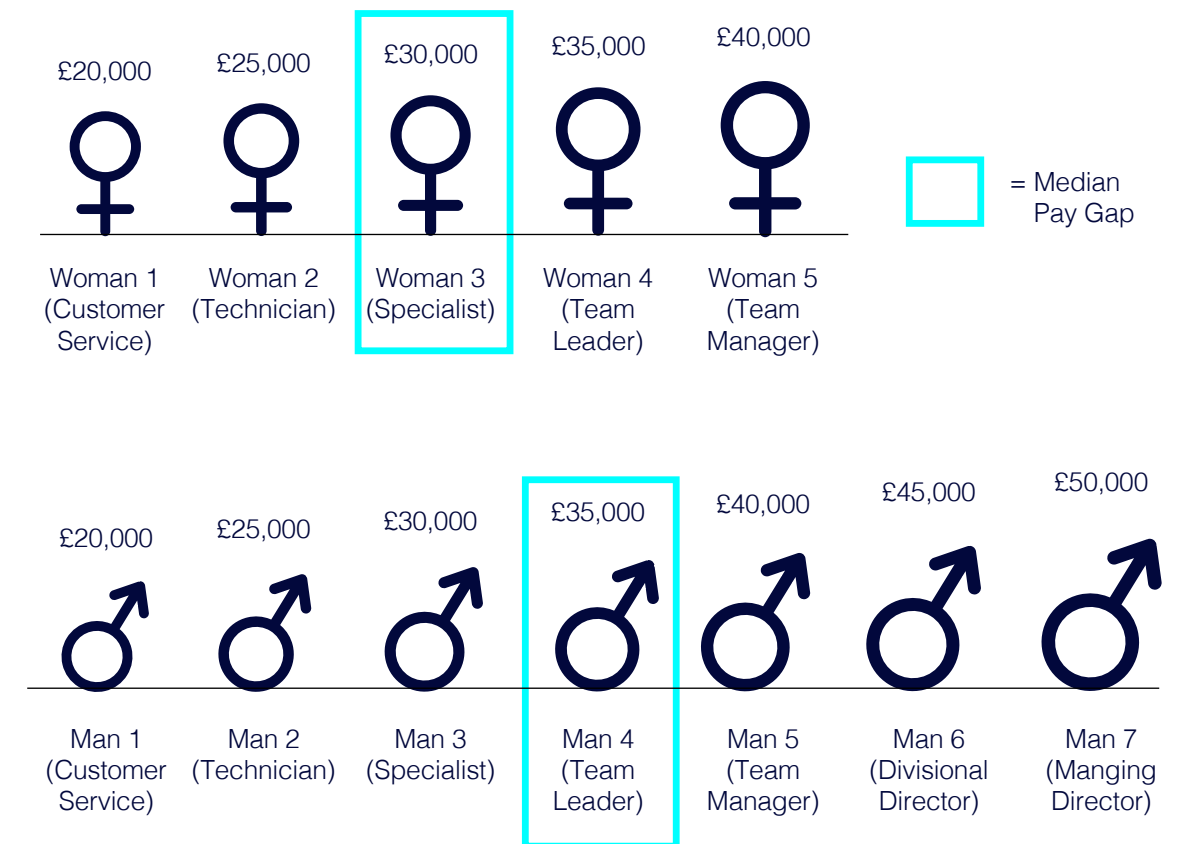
£20,000
Woman 1 (Customer Service)

£25,000
Woman 2 (Technician)

£30,000
Woman 3 (Specialist)

£35,000
Woman 4 (Team Leader)

£40,000
Woman 5 (Team Manager)

= Median Pay Gap

£20,000
Man 1 (Customer Service)

£25,000
Man 2 (Technician)

£30,000
Man 3 (Specialist)

£35,000
Man 4 (Team Leader)

£40,000
Man 5 (Team Manager)

£45,000
Man 6 (Divisional Director)

£50,000
Man 7 (Manging Director)